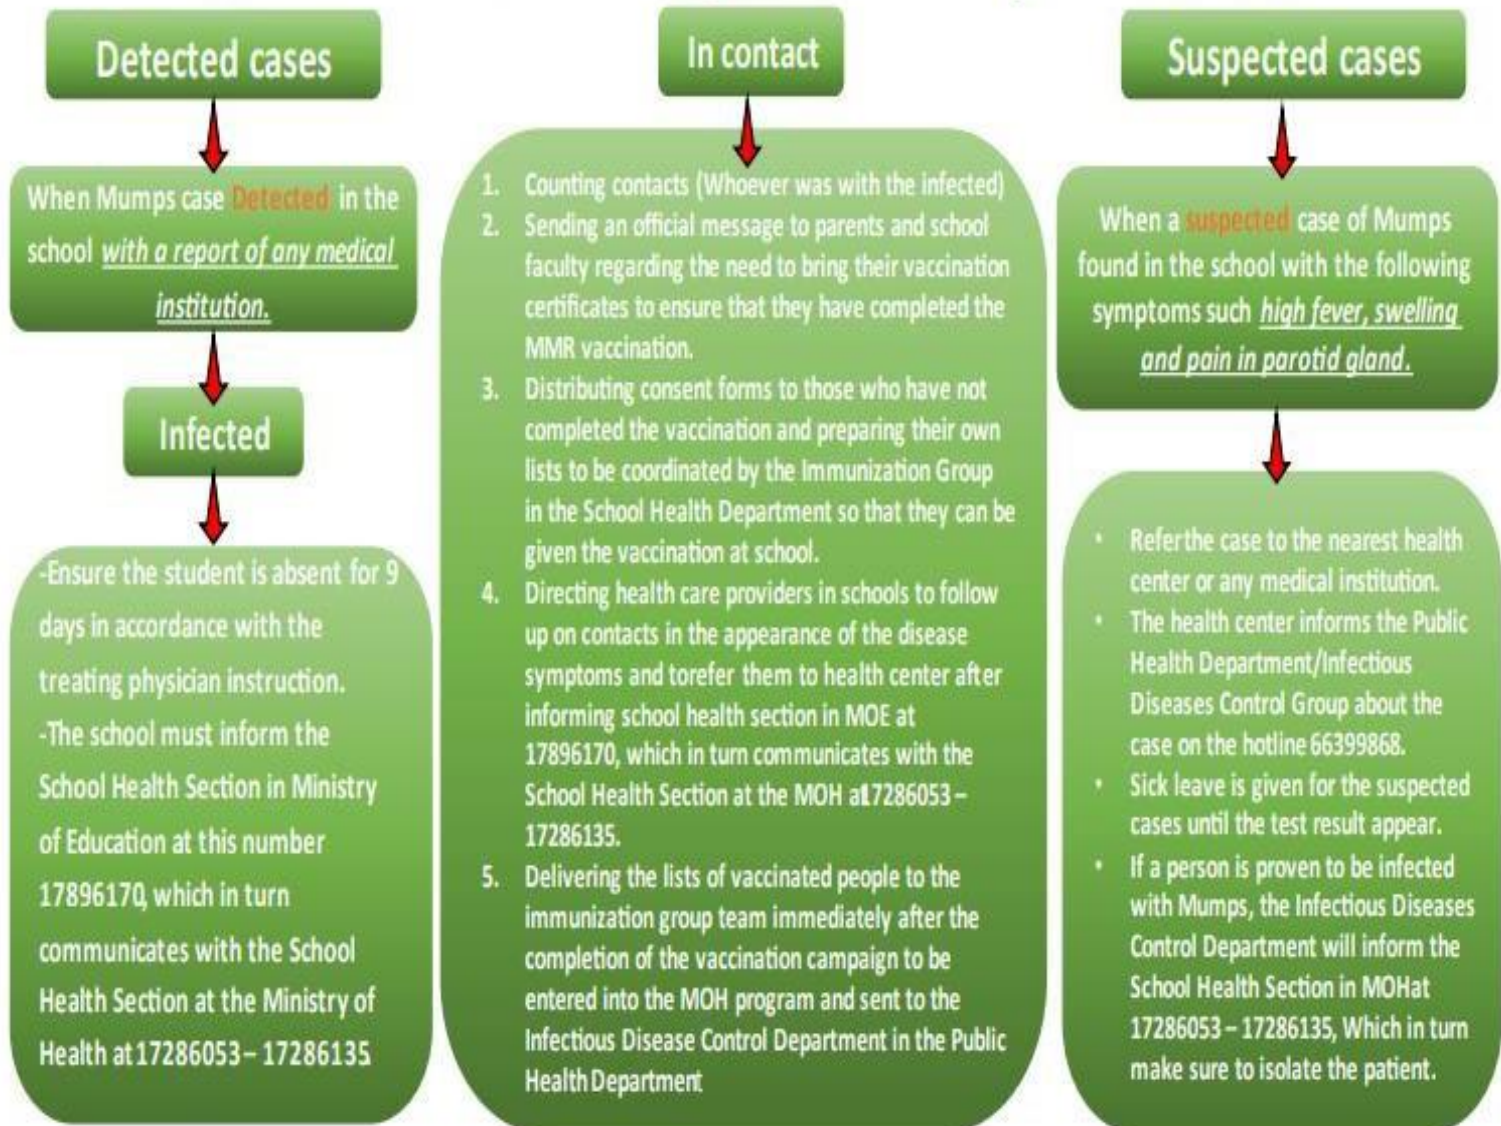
Detected cases

When Mumps case Detected in the school with a report of any medical institution.

Infected

-Ensure the student is absent for 9 days in accordance with the treating physician instruction.
-The school must inform the School Health Section in Ministry of Education at this number 17896170, which in turn communicates with the School Health Section at the Ministry of Health at 17286053 – 17286135.

In contact

1. Counting contacts (Whoever was with the infected)
2. Sending an official message to parents and school faculty regarding the need to bring their vaccination certificates to ensure that they have completed the MMR vaccination.
3. Distributing consent forms to those who have not completed the vaccination and preparing their own lists to be coordinated by the Immunization Group in the School Health Department so that they can be given the vaccination at school.
4. Directing health care providers in schools to follow up on contacts in the appearance of the disease symptoms and torefer them to health center after informing school health section in MOE at 17896170, which in turn communicates with the School Health Section at the MOH at17286053 – 17286135.
5. Delivering the lists of vaccinated people to the immunization group team immediately after the completion of the vaccination campaign to be entered into the MOH program and sent to the Infectious Disease Control Department in the Public Health Department

Suspected cases

When a suspected case of Mumps found in the school with the following symptoms such high fever, swelling and pain in parotid gland.

• Referthe case to the nearest health center or any medical institution.
• The health center informs the Public Health Department/Infectious Diseases Control Group about the case on the hotline 66399868.
• Sick leave is given for the suspected cases until the test result appear.
• If a person is proven to be infected with Mumps, the Infectious Diseases Control Department will inform the School Health Section in MOHat 17286053 – 17286135, Which in turn make sure to isolate the patient.